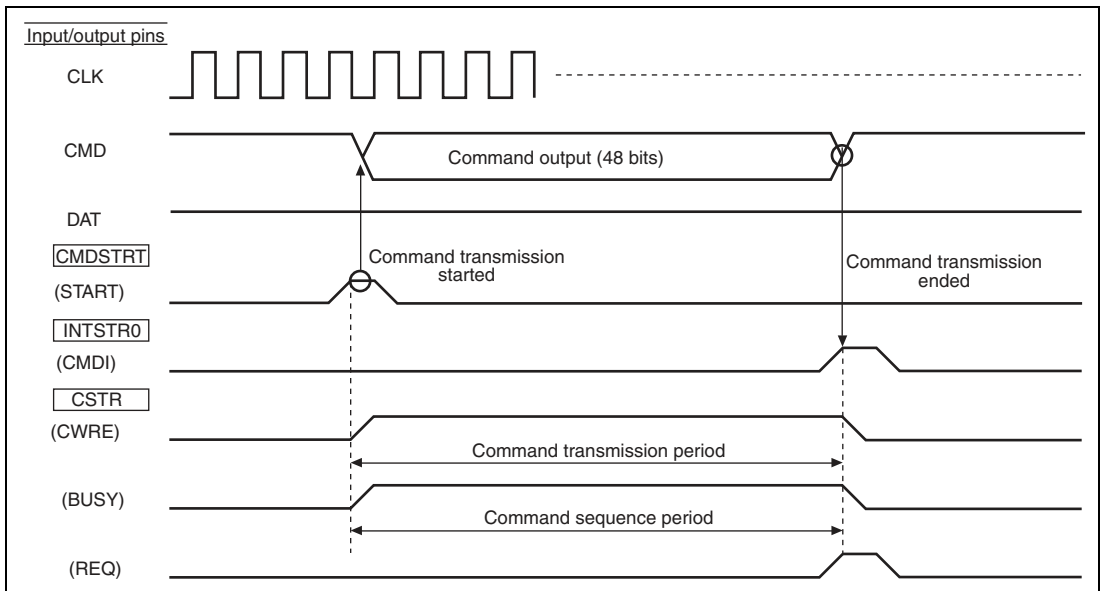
Input/output pins

CLK

CMD

Command output (48 bits)

DAT

CMDSTRT

(START)

Command transmission started

Command transmission ended

INTSTR0

(CMDI)

CSTR

(CWRE)

Command transmission period

(BUSY)

Command sequence period

(REQ)